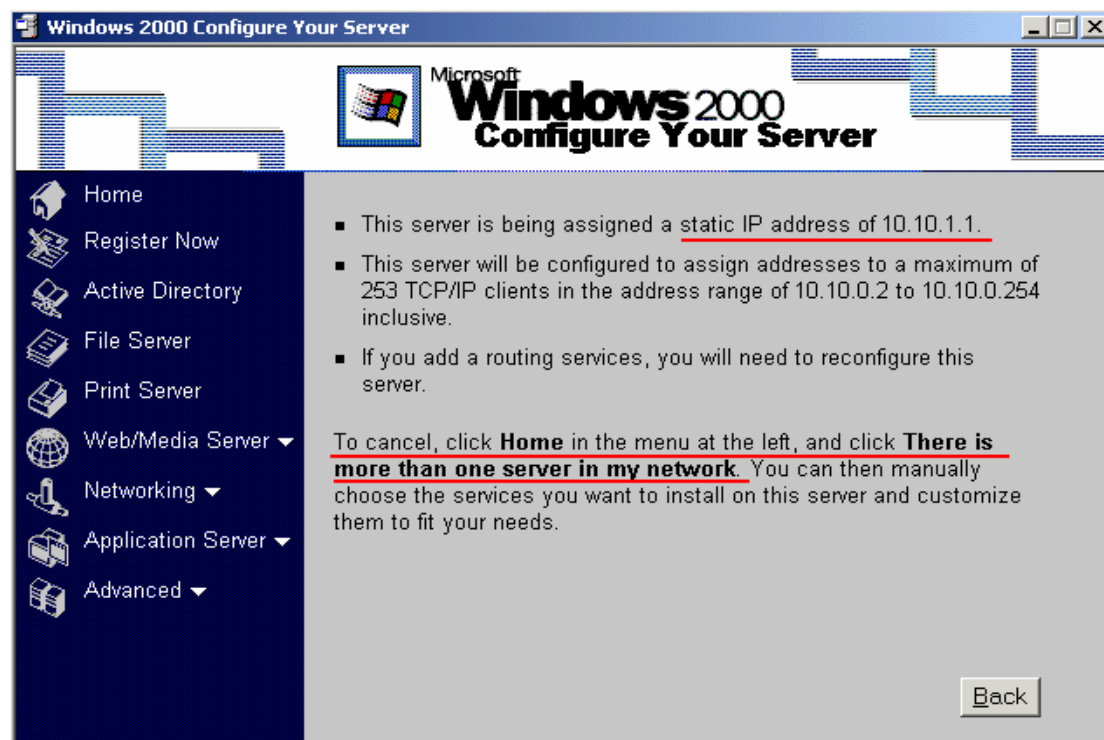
Windows 2000 Configure Your Server

Microsoft Windows 2000 Configure Your Server

Home
Register Now
Active Directory
File Server
Print Server
Web/Media Server
Networking
Application Server
Advanced

- This server is being assigned a static IP address of 10.10.1.1.
- This server will be configured to assign addresses to a maximum of 253 TCP/IP clients in the address range of 10.10.0.2 to 10.10.0.254 inclusive.
- If you add a routing services, you will need to reconfigure this server.

To cancel, click **Home** in the menu at the left, and click **There is more than one server in my network**. You can then manually choose the services you want to install on this server and customize them to fit your needs.

Back